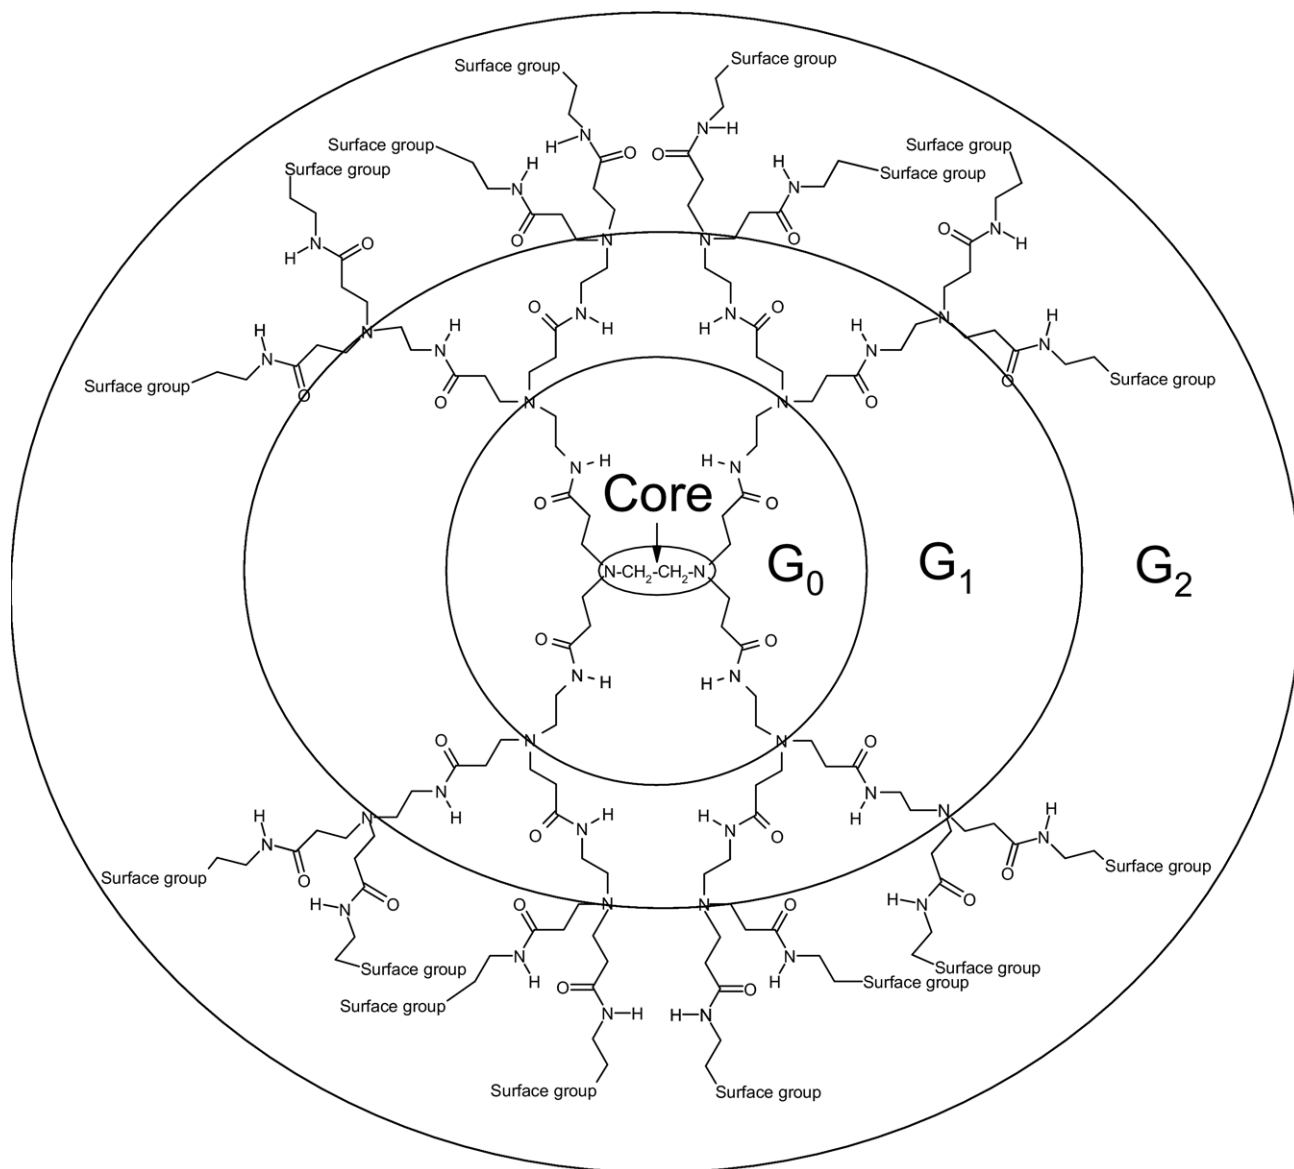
Surface group
Surface group
Surface group
Surface group
Surface group
Surface group
Surface group
Surface group
Core
N-$CH_2$-$CH_2$-N
$G_0$
$G_1$
$G_2$
Surface group
Surface group
Surface group
Surface group
Surface group
Surface group
Surface group
Surface group